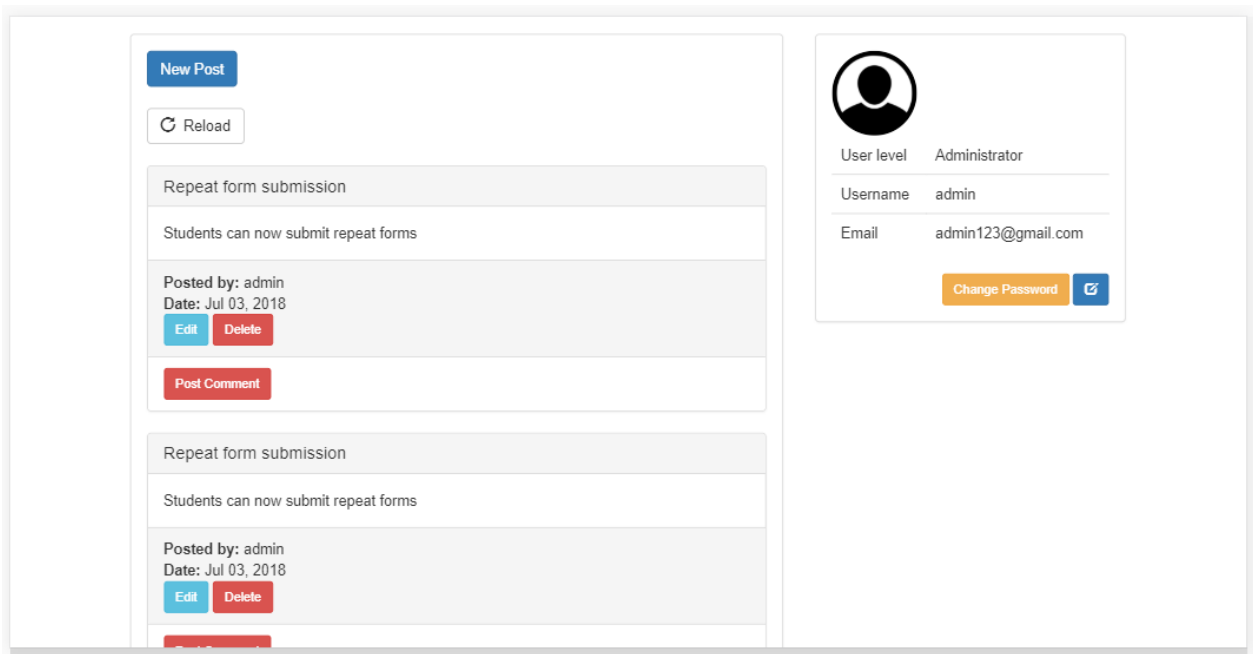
New Post

Reload

Repeat form submission

Students can now submit repeat forms

**Posted by:** admin
**Date:** Jul 03, 2018

Edit Delete

Post Comment

Repeat form submission

Students can now submit repeat forms

**Posted by:** admin
**Date:** Jul 03, 2018

Edit Delete

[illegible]

| User level | Administrator |
|---|---|
| Username | admin |
| Email | admin123@gmail.com |

Change Password